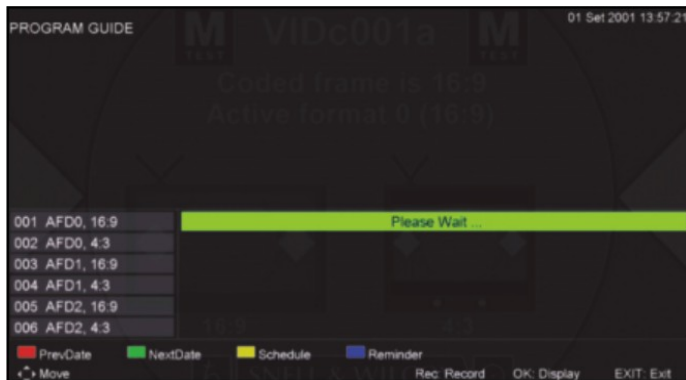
PROGRAM GUIDE

01 Set 2001 13:57:21

M TEST

VIDc001a

M TEST

Coded frame is 16:9

Active format 0 (16:9)

001 AFD0, 16:9

002 AFD0, 4:3

003 AFD1, 16:9

004 AFD1, 4:3

005 AFD2, 16:9

006 AFD2, 4:3

Please Wait ...

16:9

4:3

PrevDate NextDate Schedule Reminder

Move Rec: Record OK: Display EXIT: Exit